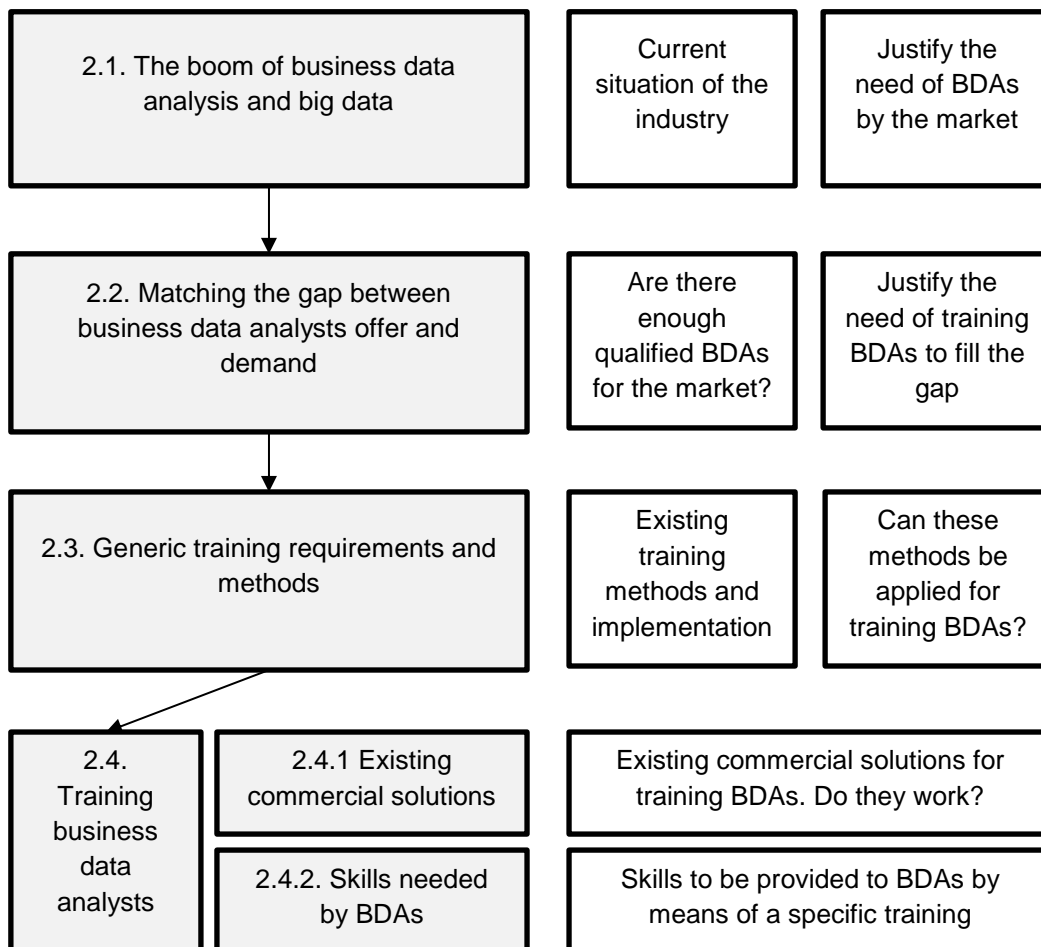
2.1. The boom of business data analysis and big data

Current situation of the industry

Justify the need of BDAs by the market

2.2. Matching the gap between business data analysts offer and demand

Are there enough qualified BDAs for the market?

Justify the need of training BDAs to fill the gap

2.3. Generic training requirements and methods

Existing training methods and implementation

Can these methods be applied for training BDAs?

2.4. Training business data analysts

2.4.1 Existing commercial solutions

Existing commercial solutions for training BDAs. Do they work?

2.4.2. Skills needed by BDAs

Skills to be provided to BDAs by means of a specific training